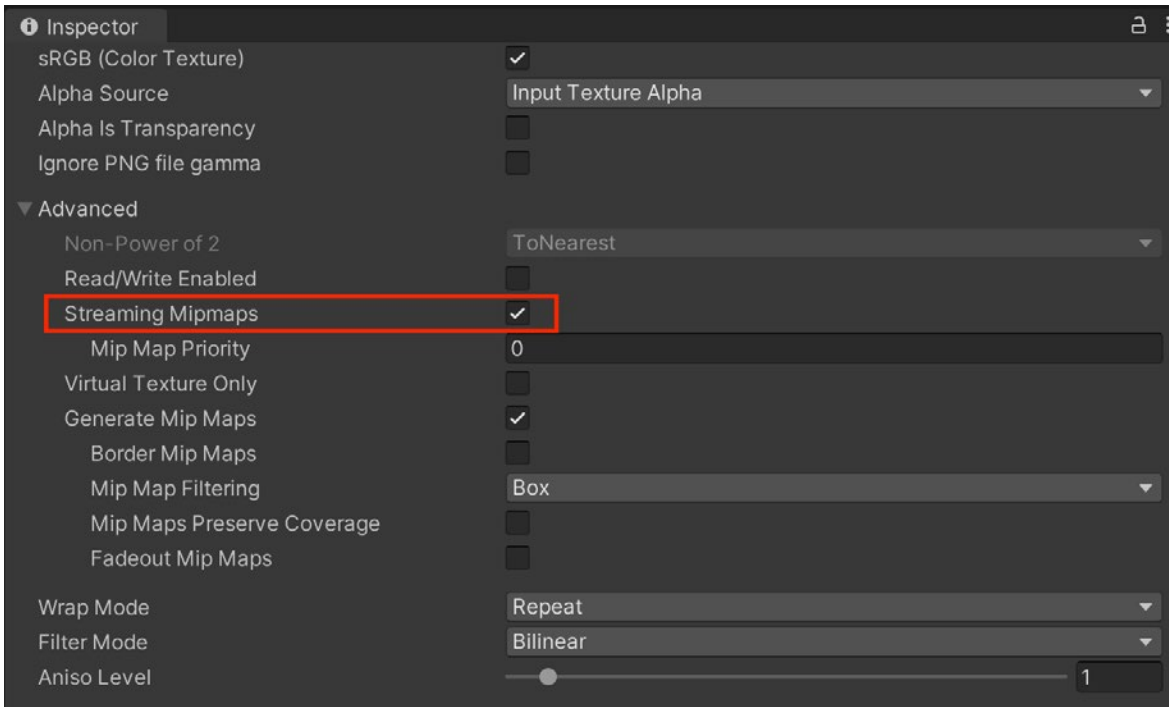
Inspector
sRGB (Color Texture) ✓
Alpha Source Input Texture Alpha
Alpha Is Transparency
Ignore PNG file gamma

Advanced
Non-Power of 2 ToNearest
Read/Write Enabled
Streaming Mipmaps ✓
Mip Map Priority 0
Virtual Texture Only
Generate Mip Maps ✓
Border Mip Maps
Mip Map Filtering Box
Mip Maps Preserve Coverage
Fadeout Mip Maps

Wrap Mode Repeat
Filter Mode Bilinear
Aniso Level 1